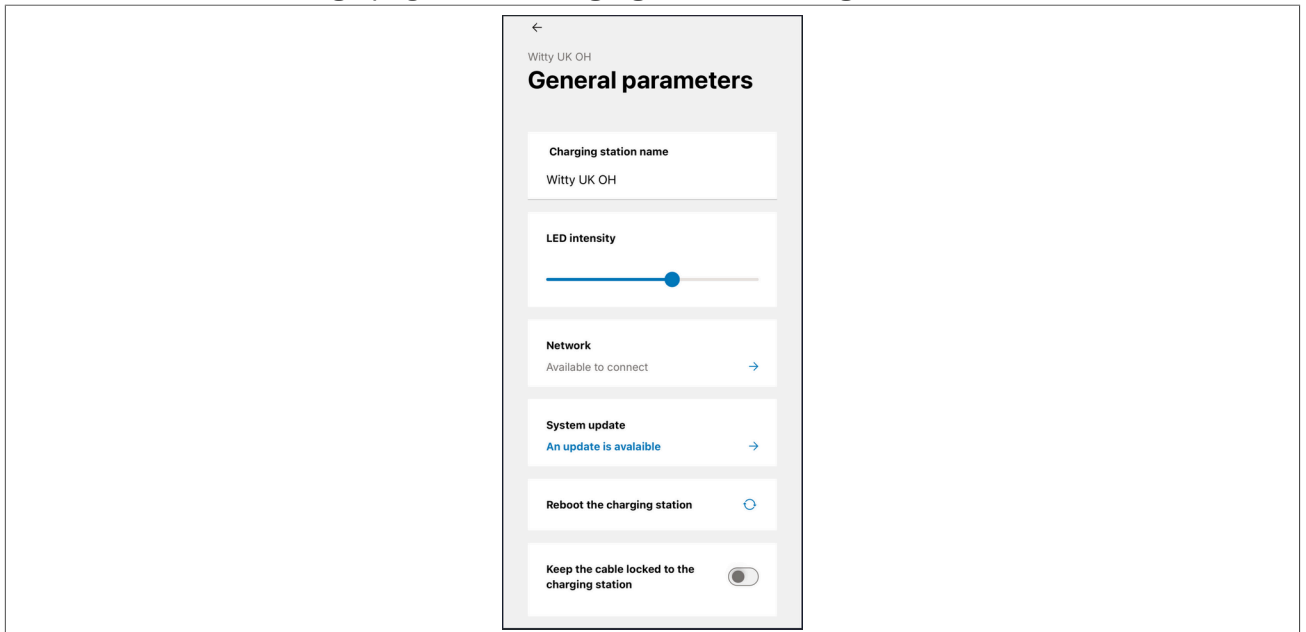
←

Witty UK OH

General parameters

Charging station name

Witty UK OH

LED intensity

Network

Available to connect →

System update

An update is avalaible →

Reboot the charging station

Keep the cable locked to the charging station